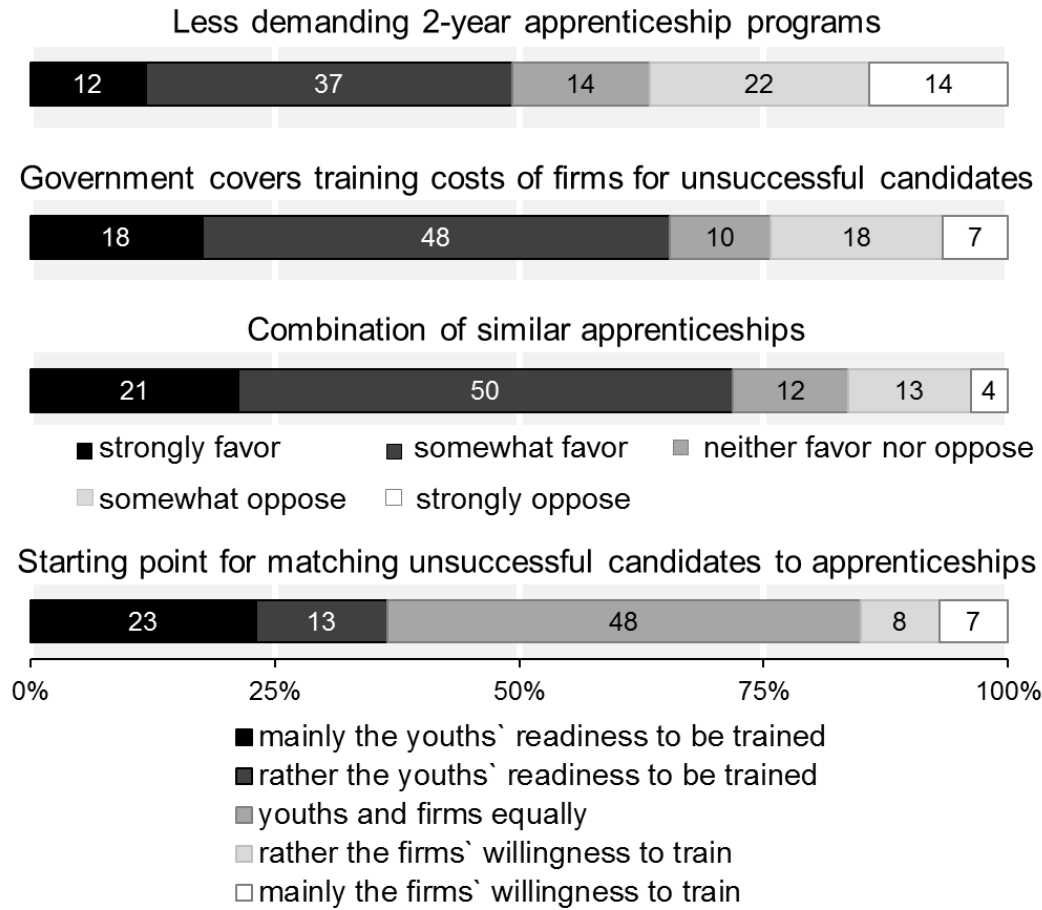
Less demanding 2-year apprenticeship programs

12 37 14 22 14

Government covers training costs of firms for unsuccessful candidates

18 48 10 18 7

Combination of similar apprenticeships

21 50 12 13 4

strongly favor
somewhat favor
neither favor nor oppose
somewhat oppose
strongly oppose

Starting point for matching unsuccessful candidates to apprenticeships

23 13 48 8 7

0% 25% 50% 75% 100%

mainly the youths` readiness to be trained
rather the youths` readiness to be trained
youths and firms equally
rather the firms` willingness to train
mainly the firms` willingness to train